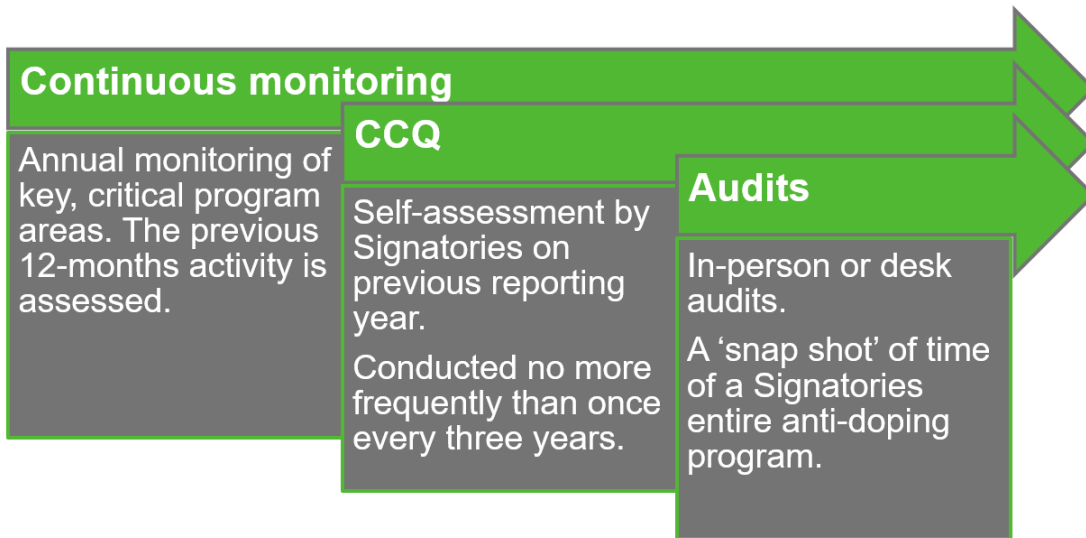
Continuous monitoring

Annual monitoring of key, critical program areas. The previous 12-months activity is assessed.

CCQ

Self-assessment by Signatories on previous reporting year.

Conducted no more frequently than once every three years.

Audits

In-person or desk audits.

A ‘snap shot’ of time of a Signatories entire anti-doping program.